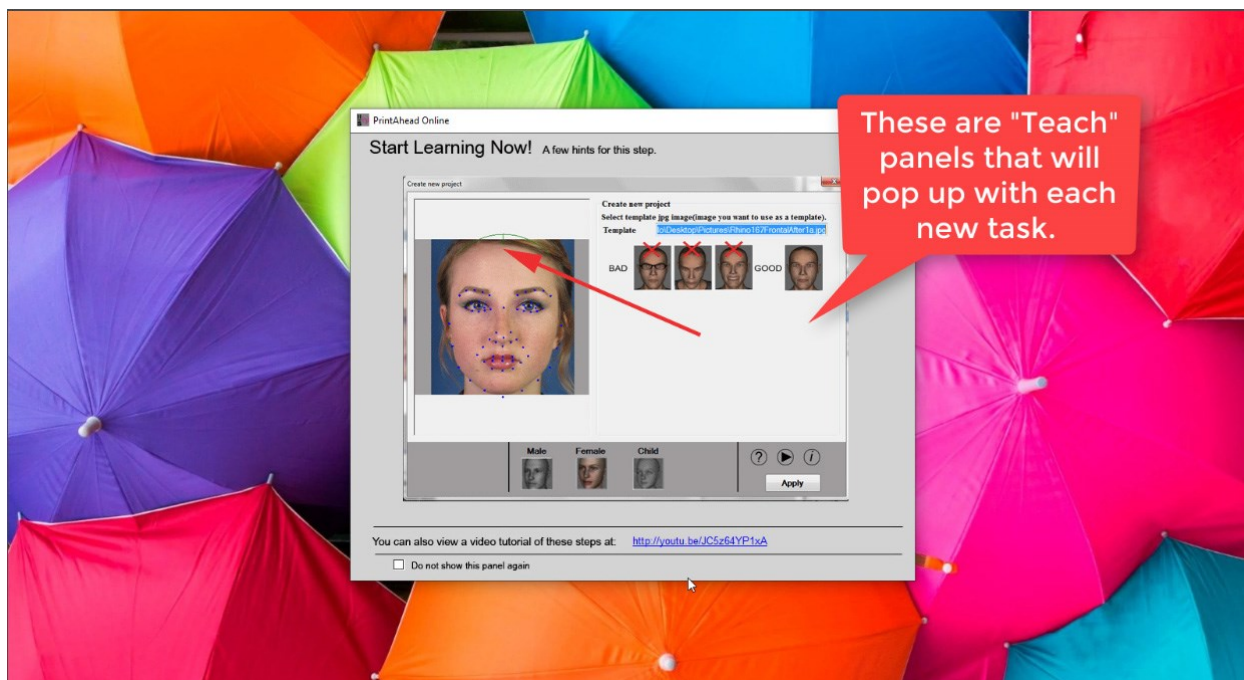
PrintAhead Online

Start Learning Now! A few hints for this step.

Create new project

Create new project

Select template jpg image(image you want to use as a template).

Template lo\Desktop\Pictures\Rhino167FrontalAfter1a.jpg

BAD

GOOD

Male

Female

Child

Apply

These are "Teach" panels that will pop up with each new task.

You can also view a video tutorial of these steps at: http://youtu.be/JC5z64YP1xA

Do not show this panel again